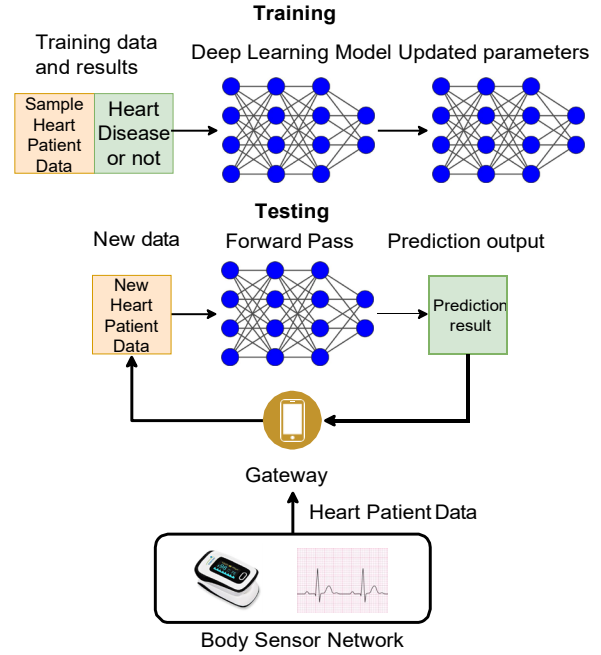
Training

Training data and results

Deep Learning Model

Updated parameters

Sample Heart Patient Data

Heart Disease or not

Testing

New data

Forward Pass

Prediction output

New Heart Patient Data

Prediction result

Gateway

Heart Patient Data

Body Sensor Network